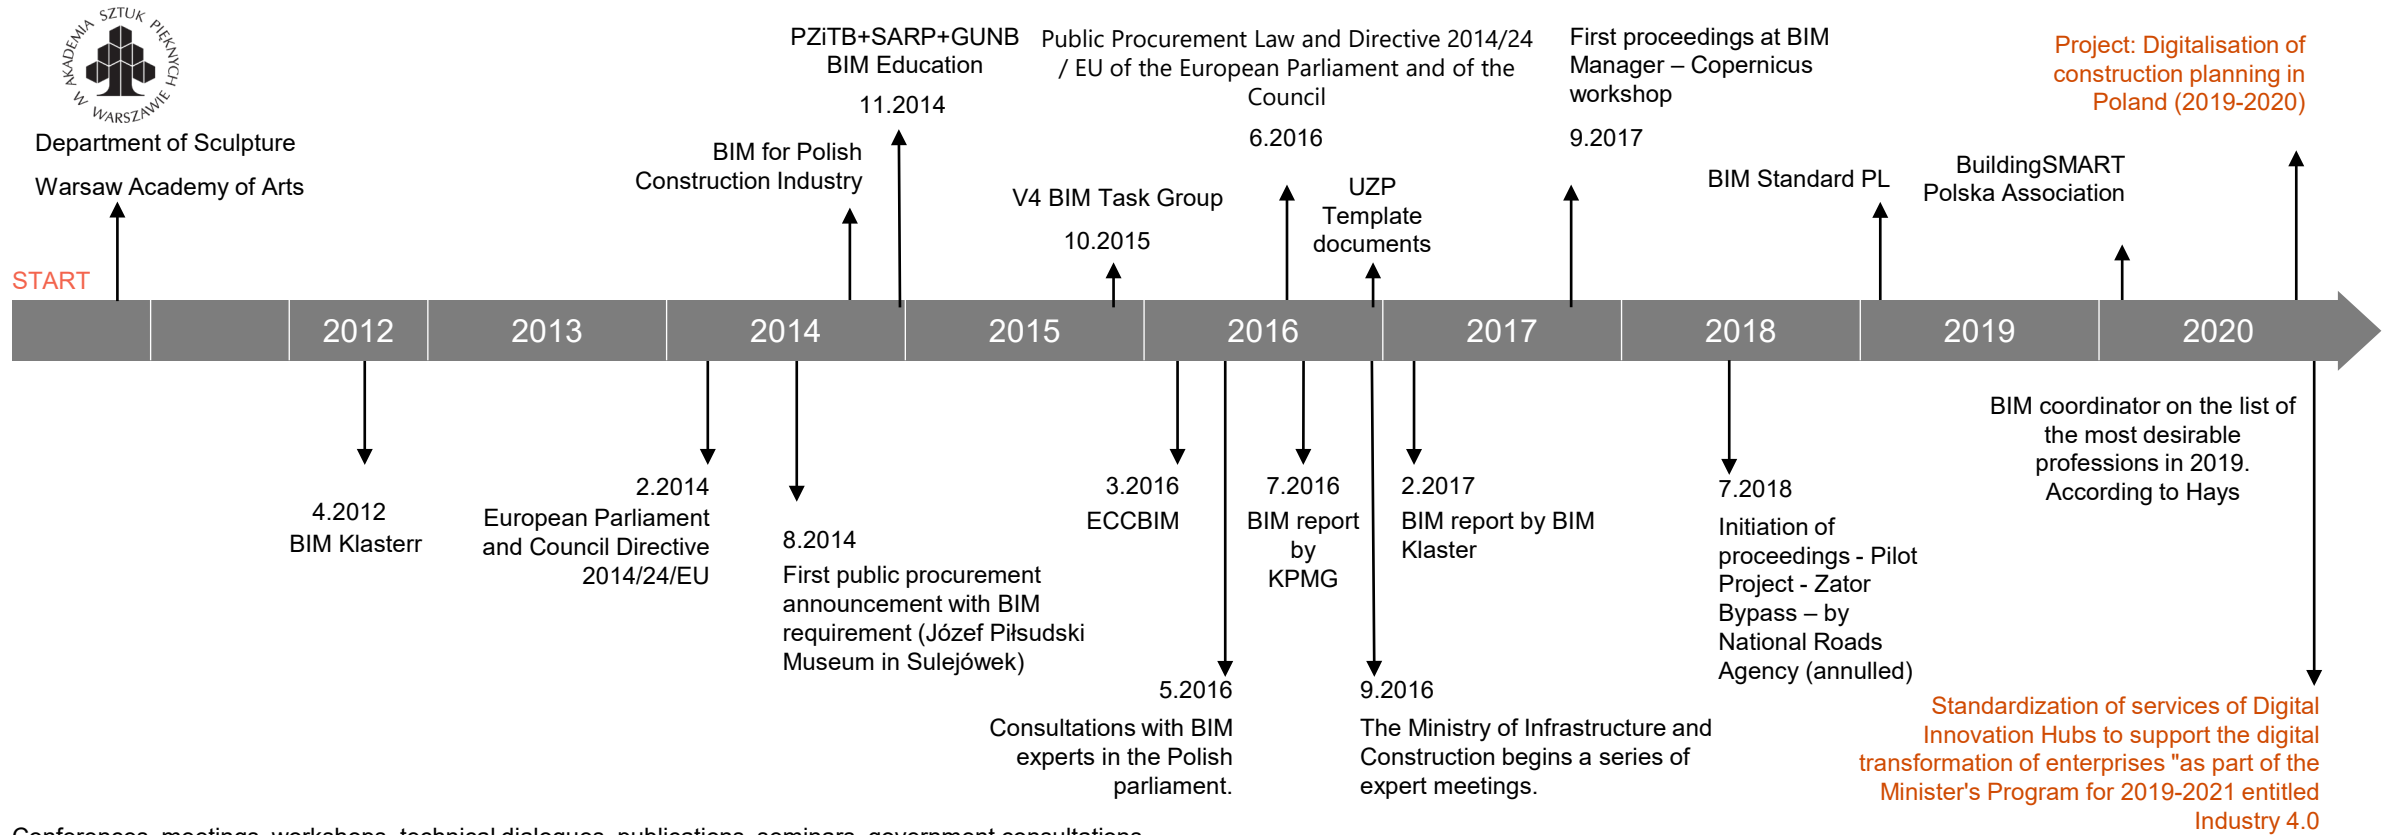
AKADEMIA SZTUK PIĘKNYCH W WARSZAWIE

Department of Sculpture

Warsaw Academy of Arts

START

BIM for Polish Construction Industry

PZiTB+SARP+GUNB BIM Education

11.2014

V4 BIM Task Group

10.2015

Public Procurement Law and Directive 2014/24 / EU of the European Parliament and of the Council

6.2016

UZP Template documents

First proceedings at BIM Manager – Copernicus workshop

9.2017

BIM Standard PL

BuildingSMART Polska Association

Project: Digitalisation of construction planning in Poland (2019-2020)

| | | 2012 | 2013 | 2014 | 2015 | 2016 | 2017 | 2018 | 2019 | 2020 |
|---|---|---|---|---|---|---|---|---|---|---|

4.2012
BIM Klasterr

2.2014
European Parliament and Council Directive 2014/24/EU

8.2014
First public procurement announcement with BIM requirement (Józef Piłsudski Museum in Sulejówek)

3.2016
ECCBIM

5.2016
Consultations with BIM experts in the Polish parliament.

7.2016
BIM report by KPMG

9.2016
The Ministry of Infrastructure and Construction begins a series of expert meetings.

2.2017
BIM report by BIM Klaster

7.2018
Initiation of proceedings - Pilot Project - Zator Bypass – by National Roads Agency (annulled)

BIM coordinator on the list of the most desirable professions in 2019. According to Hays

Standardization of services of Digital Innovation Hubs to support the digital transformation of enterprises "as part of the Minister's Program for 2019-2021 entitled Industry 4.0

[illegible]